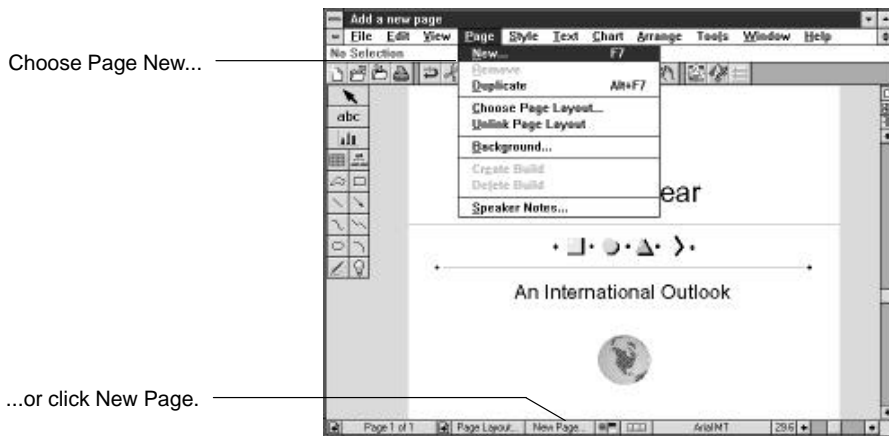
Choose Page New...

...or click New Page.

Add a new page

File Edit View Page Style Text Chart Arrange Tools Window Help

No Selection

New... F7

Remove

Duplicate Alt+F7

Choose Page Layout...

Unlink Page Layout

Background...

Create Build

Delete Build

Speaker Notes...

abc

ear

An International Outlook

Page 1 of 1 Page Layout... New Page... ArialMT 29.6